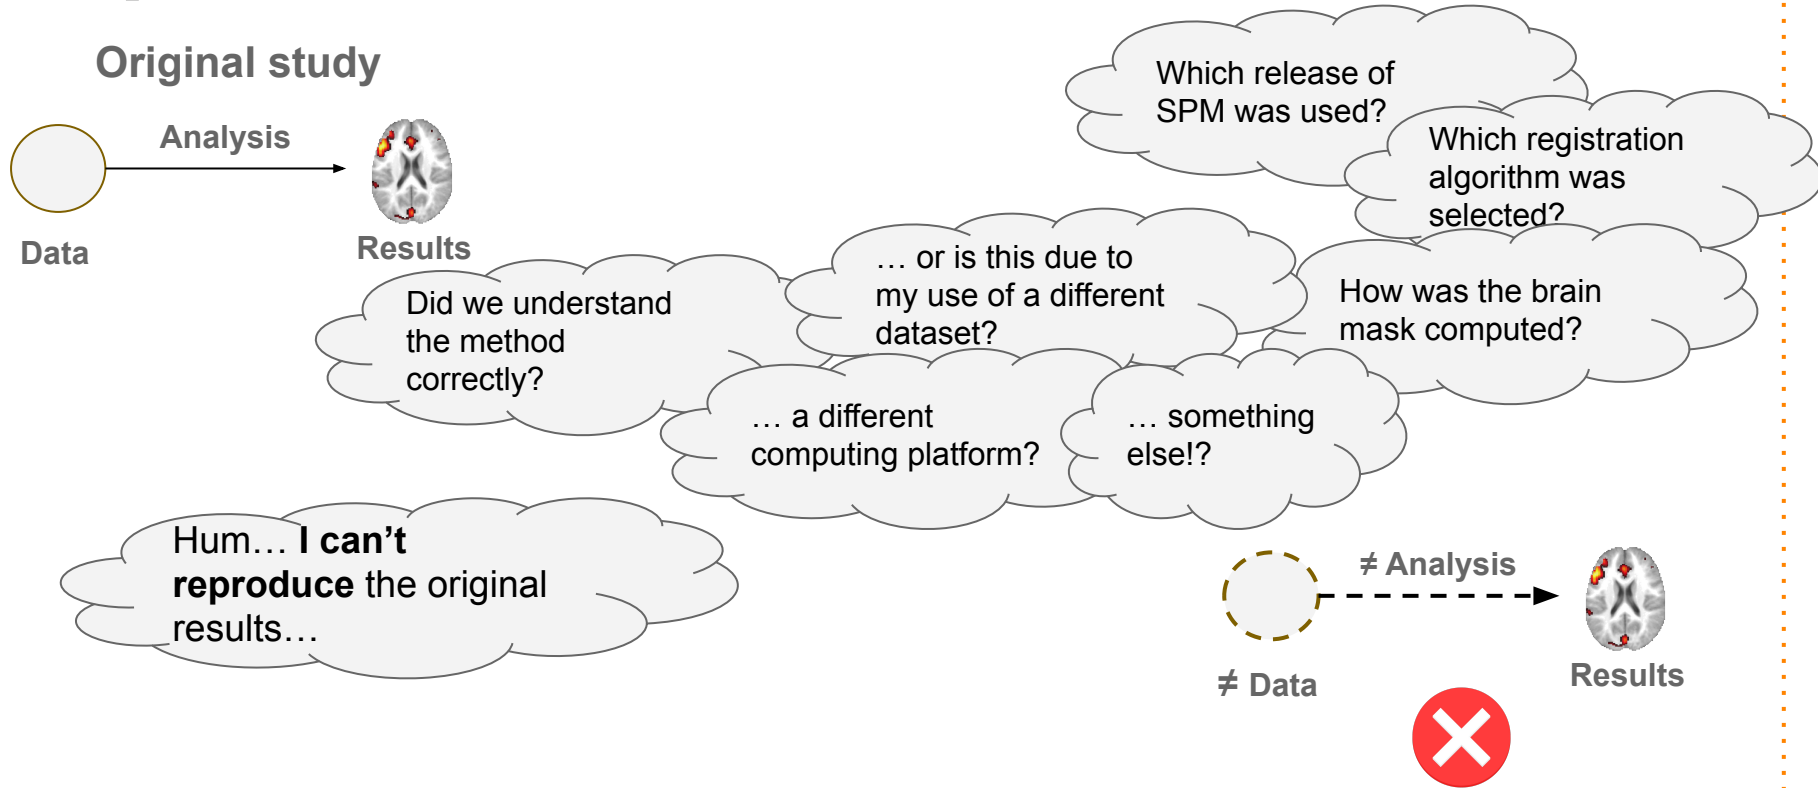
Original study

Analysis

Data

Results

Which release of SPM was used?

Which registration algorithm was selected?

… or is this due to my use of a different dataset?

How was the brain mask computed?

Did we understand the method correctly?

… a different computing platform?

… something else!?

Hum… **I can't reproduce** the original results…

≠ Analysis

≠ Data

Results